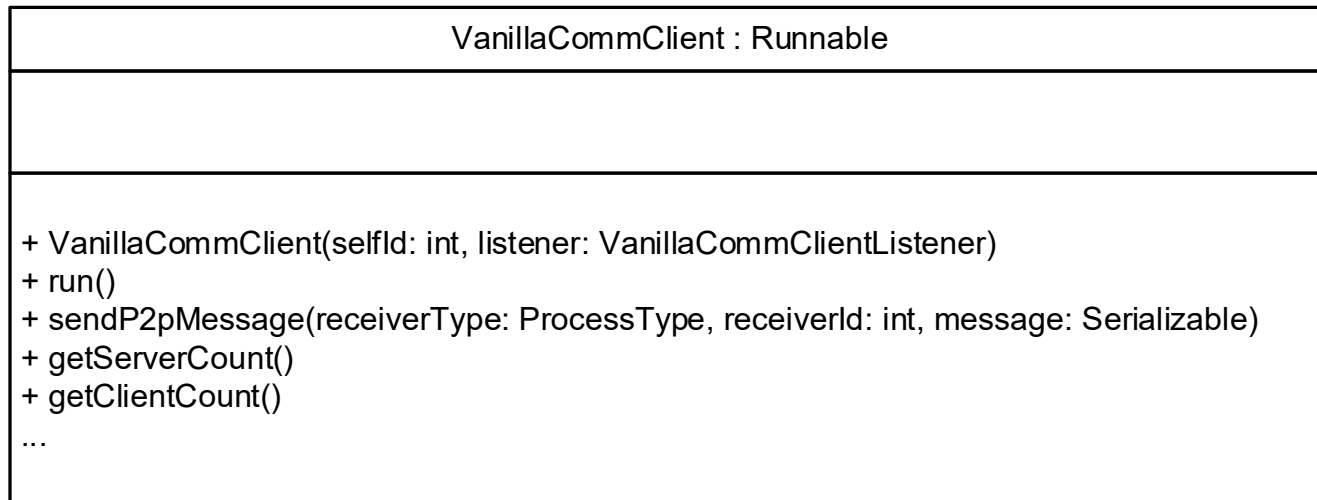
VanillaCommClient : Runnable

+ VanillaCommClient(selfId: int, listener: VanillaCommClientListener)
+ run()
+ sendP2pMessage(receiverType: ProcessType, receiverId: int, message: Serializable)
+ getServerCount()
+ getClientCount()
...